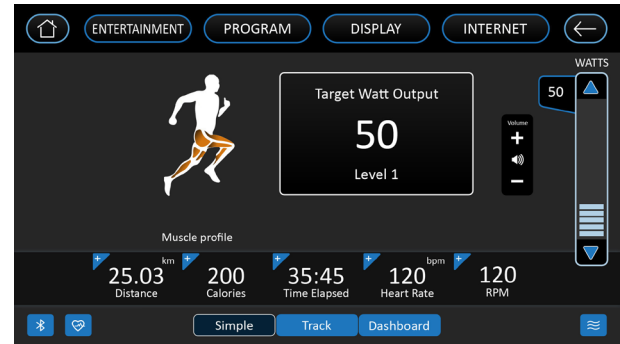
ENTERTAINMENT
PROGRAM
DISPLAY
INTERNET

WATTS
50

Target Watt Output
50
Level 1

Volume
+
−

Muscle profile

+ 25.03 km
Distance

+ 200
Calories

+ 35:45
Time Elapsed

+ 120 bpm
Heart Rate

+ 120
RPM

Simple
Track
Dashboard